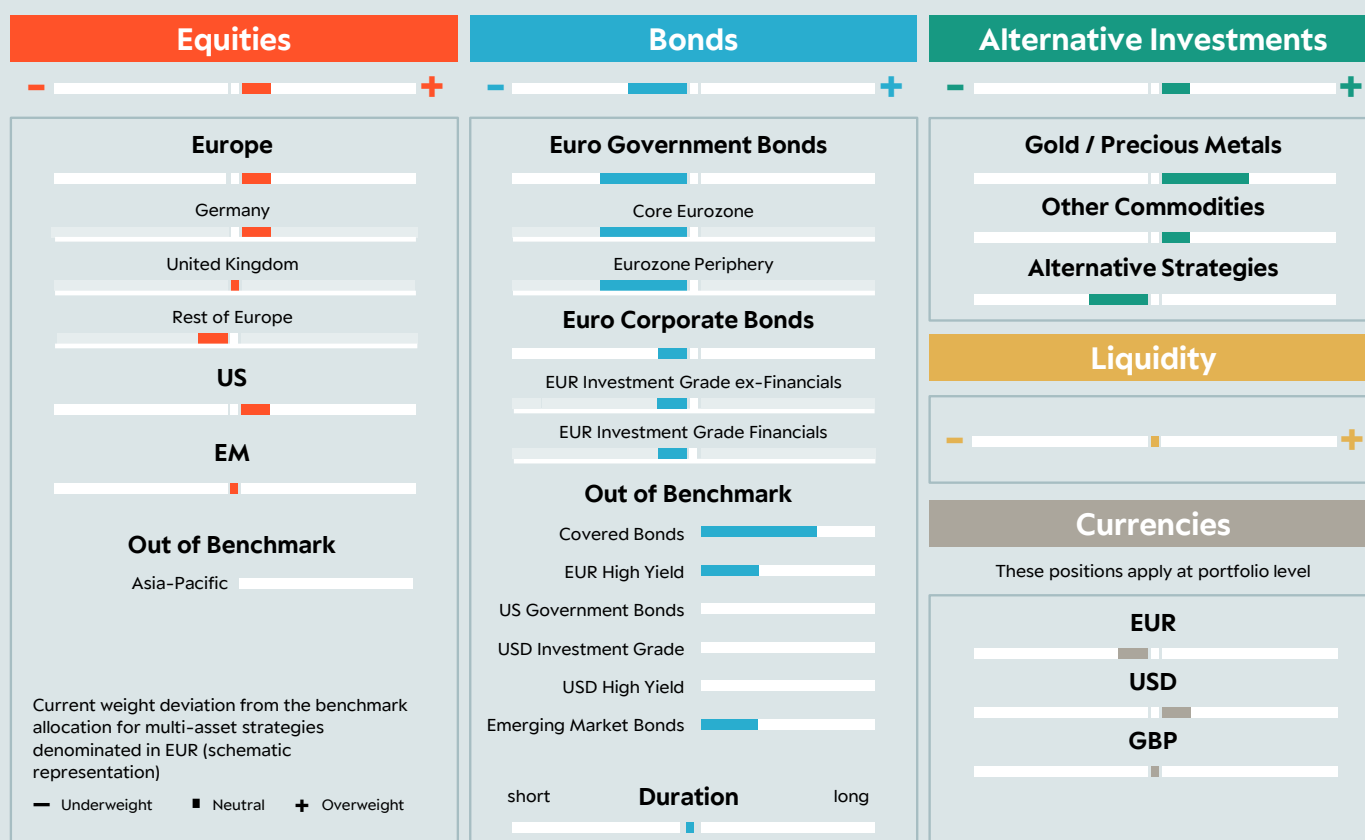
Equities

- +

Europe

Germany

United Kingdom

Rest of Europe

US

EM

Out of Benchmark

Asia-Pacific

Current weight deviation from the benchmark allocation for multi-asset strategies denominated in EUR (schematic representation)

− Underweight ▪ Neutral + Overweight

Bonds

- +

Euro Government Bonds

Core Eurozone

Eurozone Periphery

Euro Corporate Bonds

EUR Investment Grade ex-Financials

EUR Investment Grade Financials

Out of Benchmark

Covered Bonds

EUR High Yield

US Government Bonds

USD Investment Grade

USD High Yield

Emerging Market Bonds

short Duration long

Alternative Investments

- +

Gold / Precious Metals

Other Commodities

Alternative Strategies

Liquidity

- +

Currencies

These positions apply at portfolio level

EUR

USD

GBP